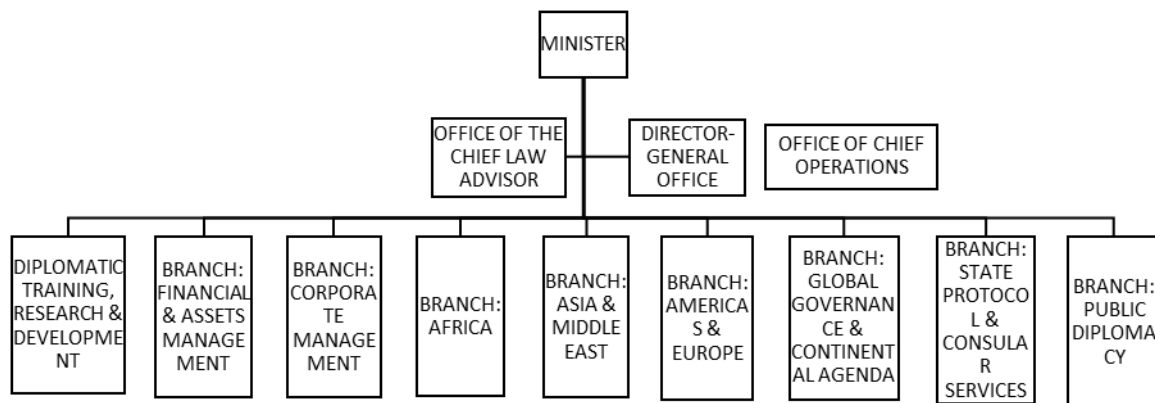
MINISTER

OFFICE OF THE CHIEF LAW ADVISOR

DIRECTOR-GENERAL OFFICE

OFFICE OF CHIEF OPERATIONS

DIPLOMATIC TRAINING, RESEARCH & DEVELOPMENT

BRANCH: FINANCIAL & ASSETS MANAGEMENT

BRANCH: CORPORATE MANAGEMENT

BRANCH: AFRICA

BRANCH: ASIA & MIDDLE EAST

BRANCH: AMERICAS & EUROPE

BRANCH: GLOBAL GOVERNANCE & CONTINENTAL AGENDA

BRANCH: STATE PROTOCOL & CONSULAR SERVICES

BRANCH: PUBLIC DIPLOMACY